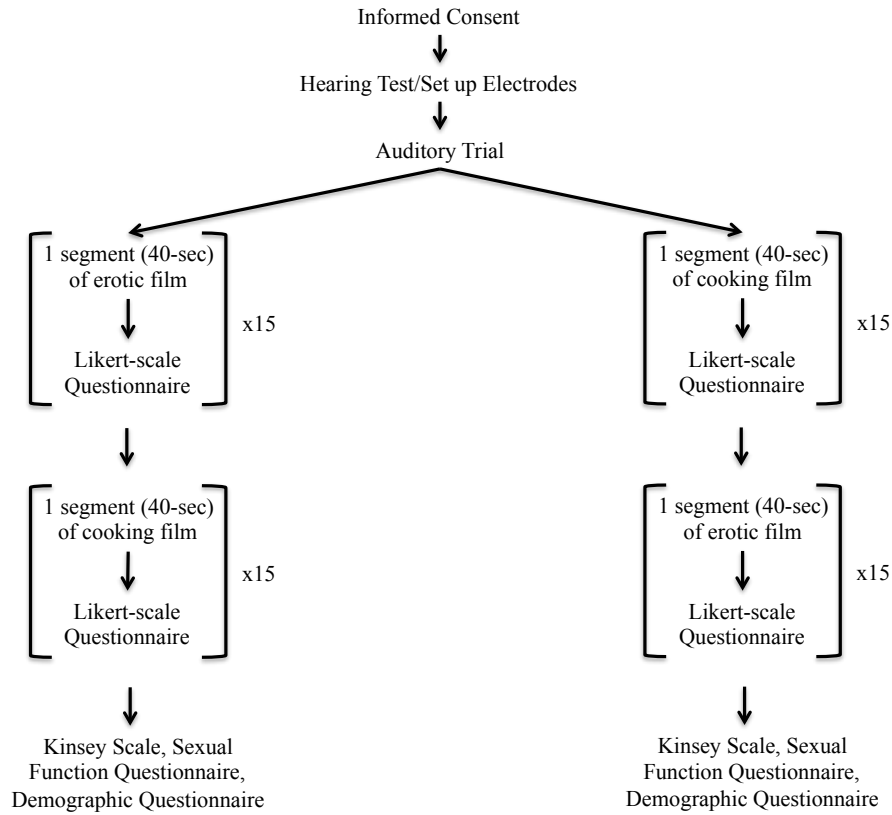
Informed Consent

Hearing Test/Set up Electrodes

Auditory Trial

1 segment (40-sec) of erotic film

Likert-scale Questionnaire

x15

1 segment (40-sec) of cooking film

Likert-scale Questionnaire

x15

Kinsey Scale, Sexual Function Questionnaire, Demographic Questionnaire

1 segment (40-sec) of cooking film

Likert-scale Questionnaire

x15

1 segment (40-sec) of erotic film

Likert-scale Questionnaire

x15

Kinsey Scale, Sexual Function Questionnaire, Demographic Questionnaire